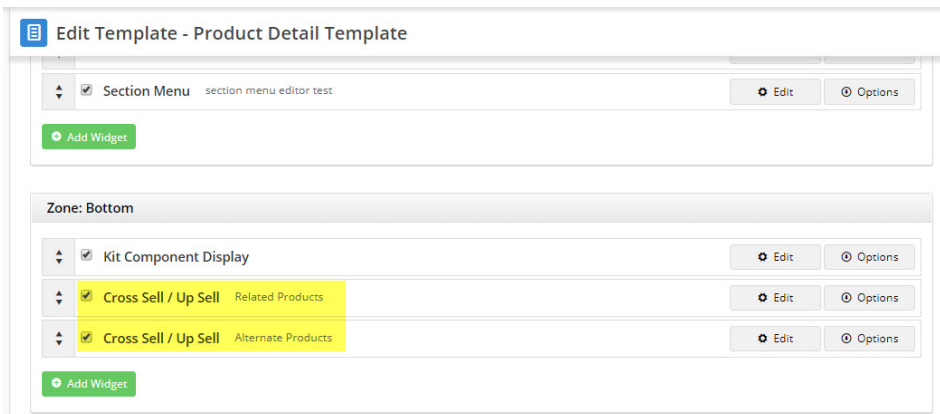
Edit Template - Product Detail Template

Section Menu section menu editor test
Edit
Options

Add Widget

Zone: Bottom

Kit Component Display
Edit
Options

Cross Sell / Up Sell Related Products
Edit
Options

Cross Sell / Up Sell Alternate Products
Edit
Options

Add Widget